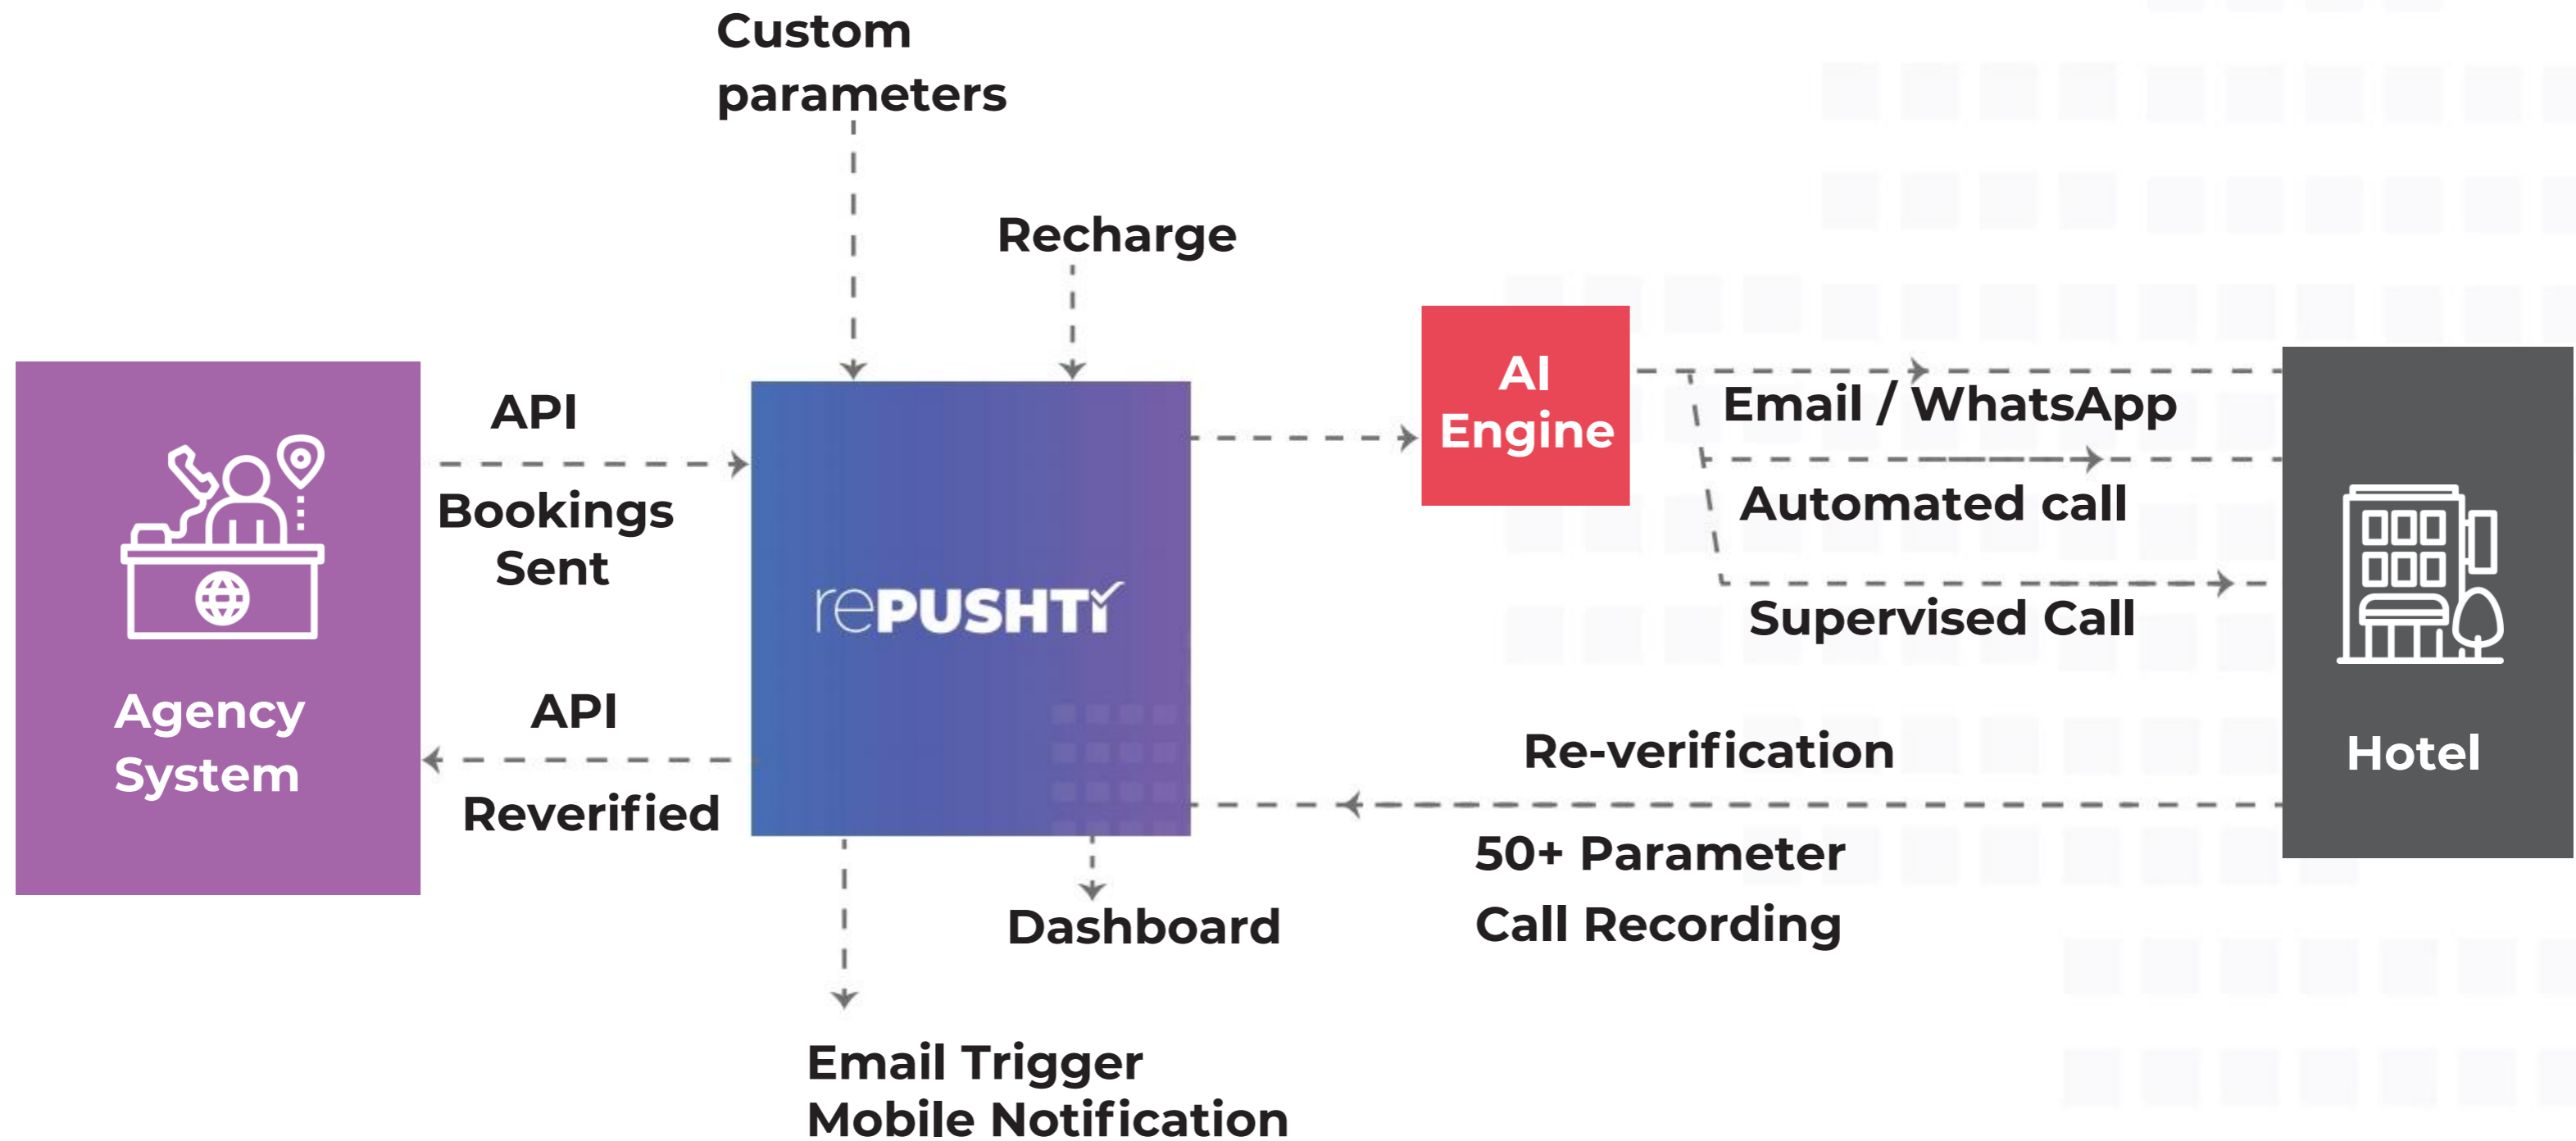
Custom parameters

Recharge

Agency System

API

Bookings Sent

rePUSHTY

API

Reverified

AI Engine

Email / WhatsApp

Automated call

Supervised Call

Hotel

Re-verification

50+ Parameter

Call Recording

Dashboard

Email Trigger
Mobile Notification